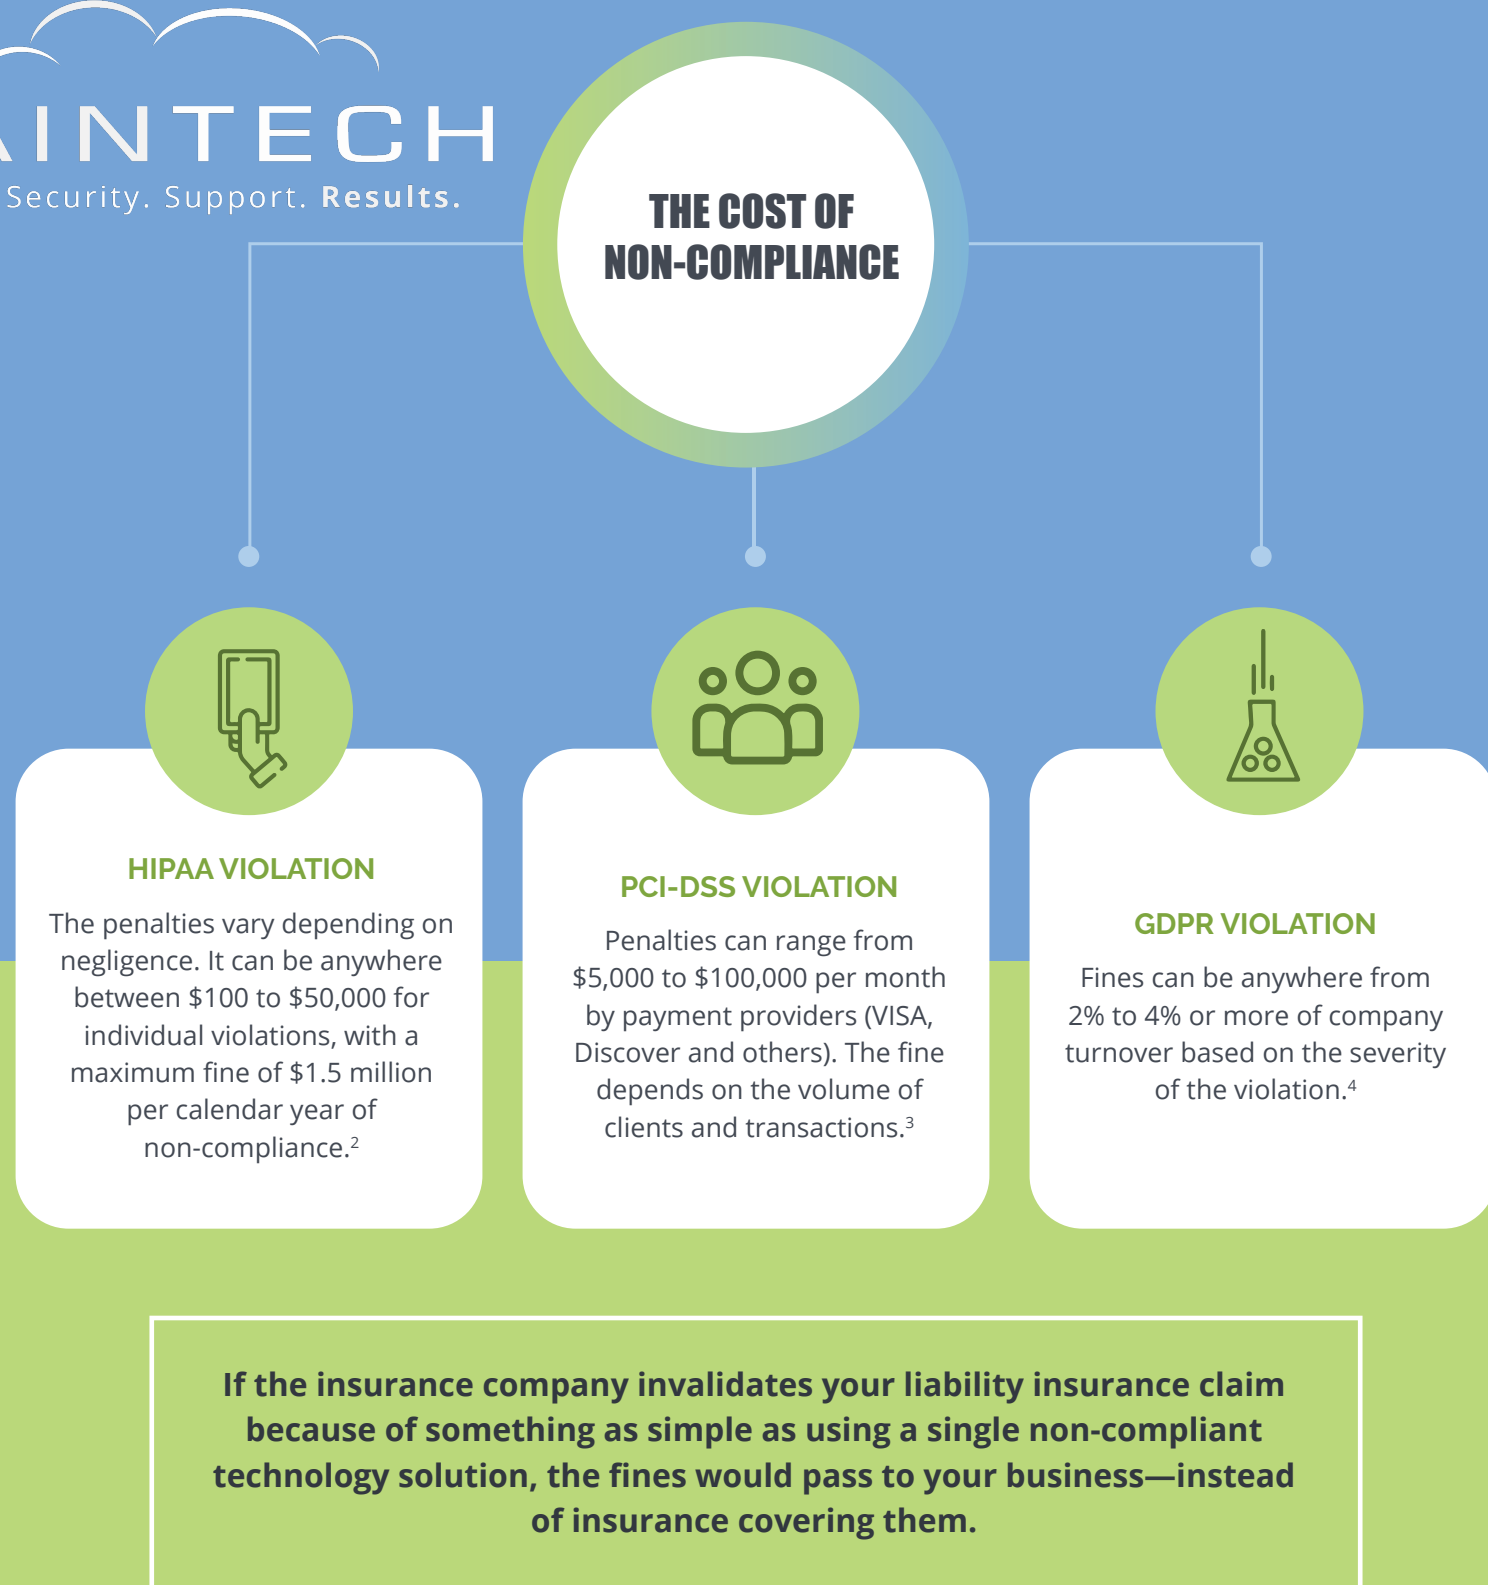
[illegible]INTECH
Security. Support. Results.

THE COST OF NON-COMPLIANCE

HIPAA VIOLATION

The penalties vary depending on negligence. It can be anywhere between \$100 to \$50,000 for individual violations, with a maximum fine of \$1.5 million per calendar year of non-compliance.$^2$

PCI-DSS VIOLATION

Penalties can range from \$5,000 to \$100,000 per month by payment providers (VISA, Discover and others). The fine depends on the volume of clients and transactions.$^3$

GDPR VIOLATION

Fines can be anywhere from 2% to 4% or more of company turnover based on the severity of the violation.$^4$

If the insurance company invalidates your liability insurance claim because of something as simple as using a single non-compliant technology solution, the fines would pass to your business—instead of insurance covering them.